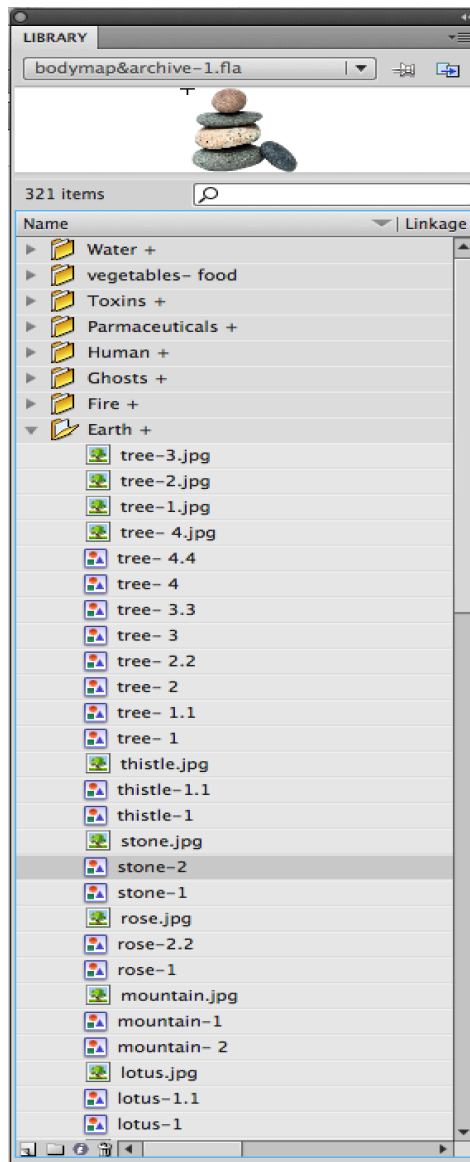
LIBRARY

bodymap&archive-1.fla

321 items

Name | Linkage

Water +
vegetables- food
Toxins +
Parmaceuticals +
Human +
Ghosts +
Fire +
Earth +
tree-3.jpg
tree-2.jpg
tree-1.jpg
tree- 4.jpg
tree- 4.4
tree- 4
tree- 3.3
tree- 3
tree- 2.2
tree- 2
tree- 1.1
tree- 1
thistle.jpg
thistle-1.1
thistle-1
stone.jpg
stone-2
stone-1
rose.jpg
rose-2.2
rose-1
mountain.jpg
mountain-1
mountain- 2
lotus.jpg
lotus-1.1
lotus-1